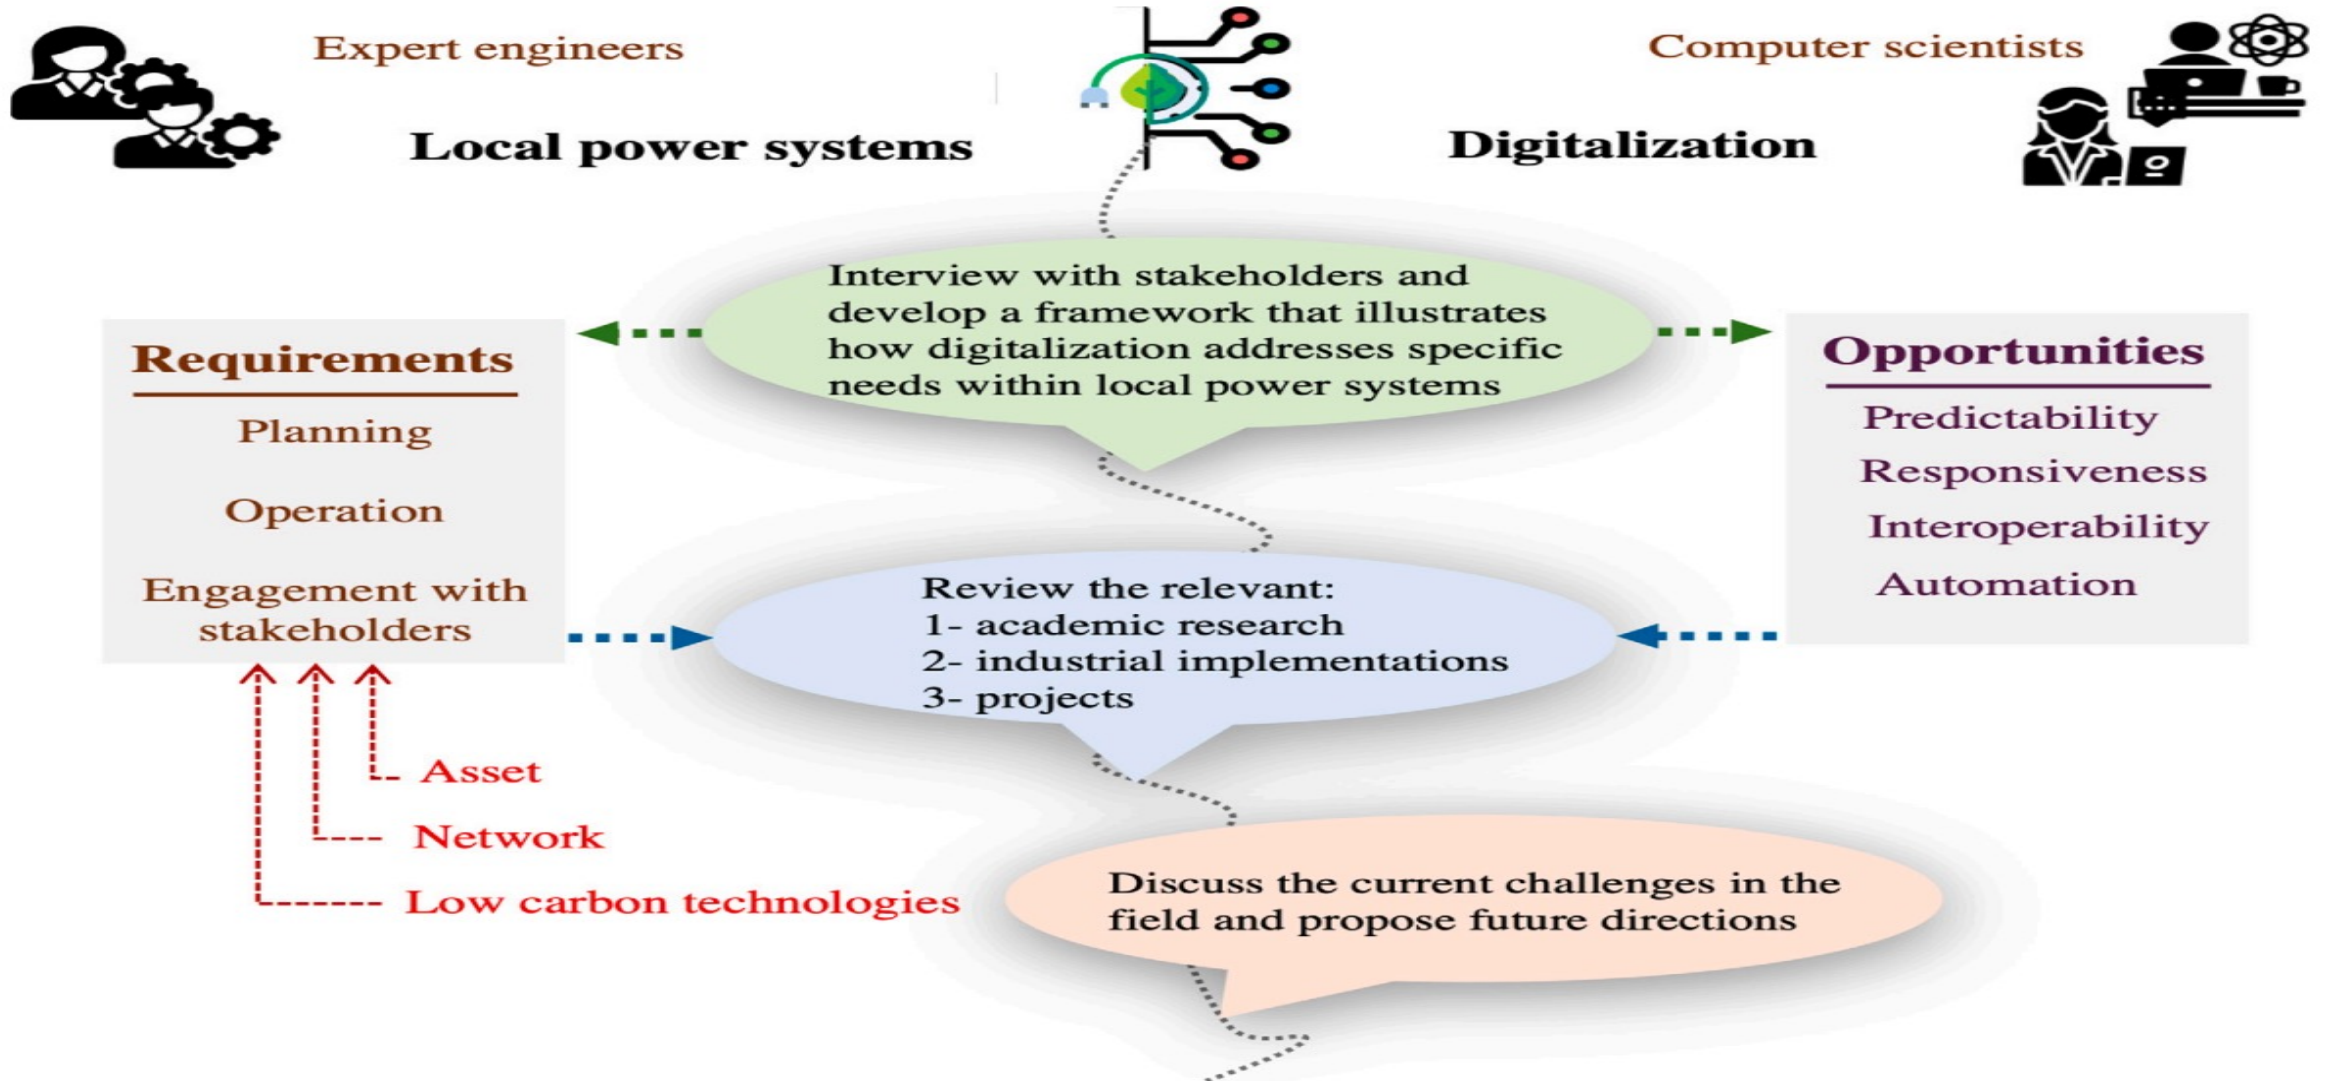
Expert engineers

Local power systems

Computer scientists

Digitalization

Interview with stakeholders and develop a framework that illustrates how digitalization addresses specific needs within local power systems

Requirements

Planning

Operation

Engagement with stakeholders

Opportunities

Predictability

Responsiveness

Interoperability

Automation

Review the relevant:
1- academic research
2- industrial implementations
3- projects

Asset

Network

Low carbon technologies

Discuss the current challenges in the field and propose future directions